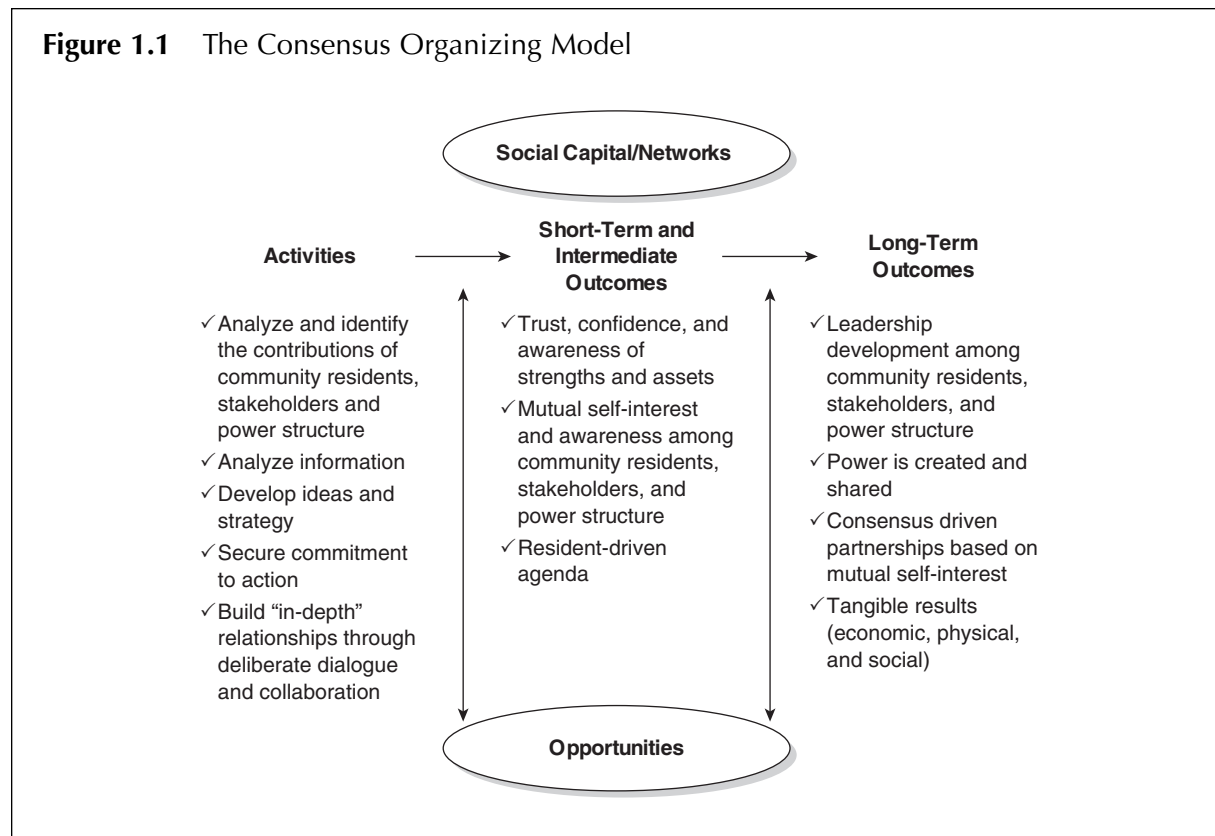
**Figure 1.1** The Consensus Organizing Model

Social Capital/Networks

Activities

Short-Term and Intermediate Outcomes

Long-Term Outcomes

✓ Analyze and identify the contributions of community residents, stakeholders and power structure

✓ Analyze information

✓ Develop ideas and strategy

✓ Secure commitment to action

✓ Build "in-depth" relationships through deliberate dialogue and collaboration

✓ Trust, confidence, and awareness of strengths and assets

✓ Mutual self-interest and awareness among community residents, stakeholders, and power structure

✓ Resident-driven agenda

✓ Leadership development among community residents, stakeholders, and power structure

✓ Power is created and shared

✓ Consensus driven partnerships based on mutual self-interest

✓ Tangible results (economic, physical, and social)

Opportunities